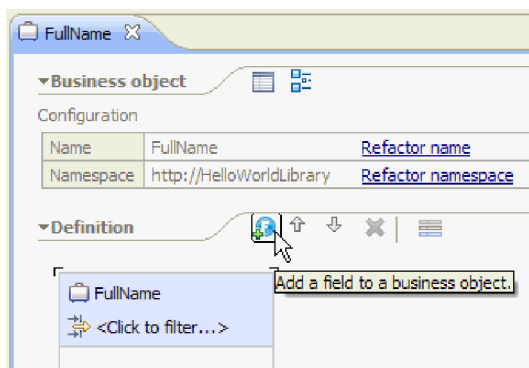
FullName

Business object

Configuration

| Name | FullName | Refactor name |
|---|---|---|
| Namespace | http://HelloWorldLibrary | Refactor namespace |

Definition

Add a field to a business object.

FullName

<Click to filter...>